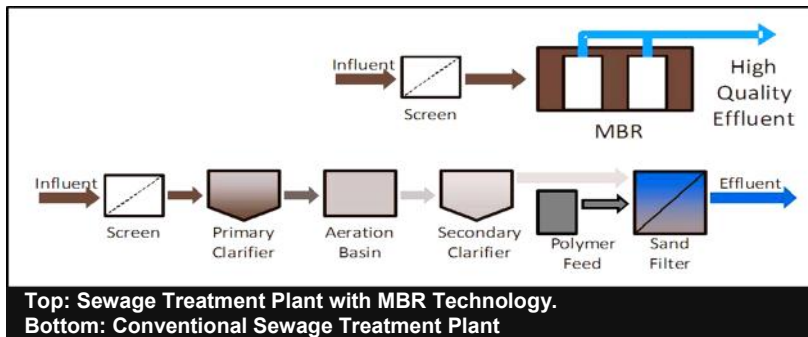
Influent

Screen

MBR

High Quality Effluent

Influent

Screen

Primary Clarifier

Aeration Basin

Secondary Clarifier

Polymer Feed

Sand Filter

Effluent

Top: Sewage Treatment Plant with MBR Technology.
Bottom: Conventional Sewage Treatment Plant